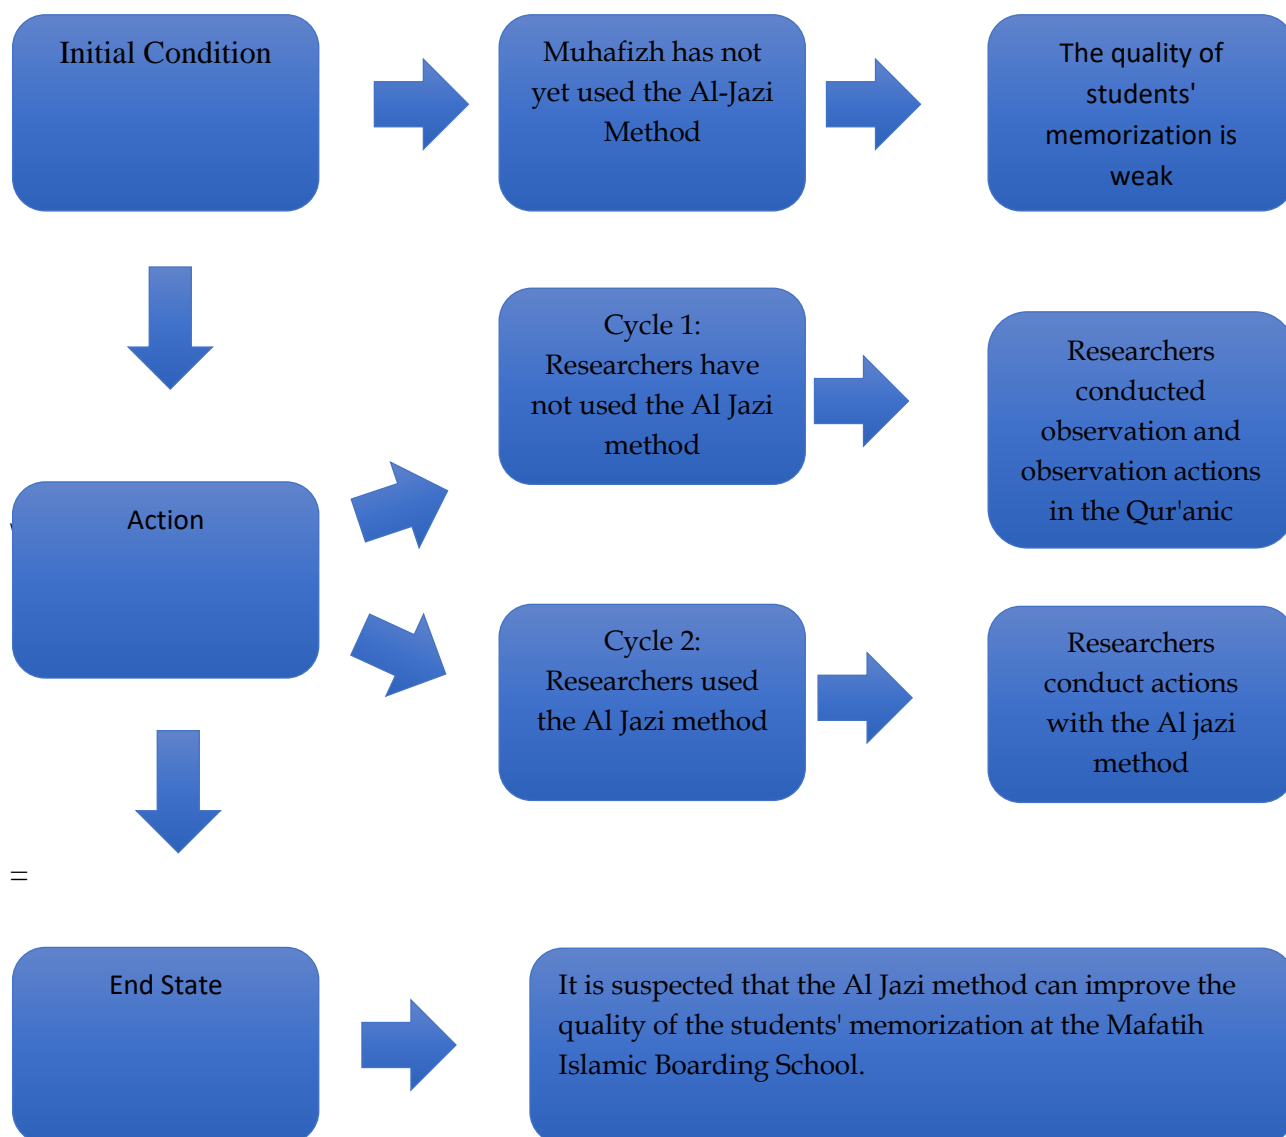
Initial Condition

Muhafizh has not yet used the Al-Jazi Method

The quality of students' memorization is weak

Cycle 1: Researchers have not used the Al Jazi method

Researchers conducted observation and observation actions in the Qur'anic

Action

Cycle 2: Researchers used the Al Jazi method

Researchers conduct actions with the Al jazi method

=

End State

It is suspected that the Al Jazi method can improve the quality of the students' memorization at the Mafatih Islamic Boarding School.